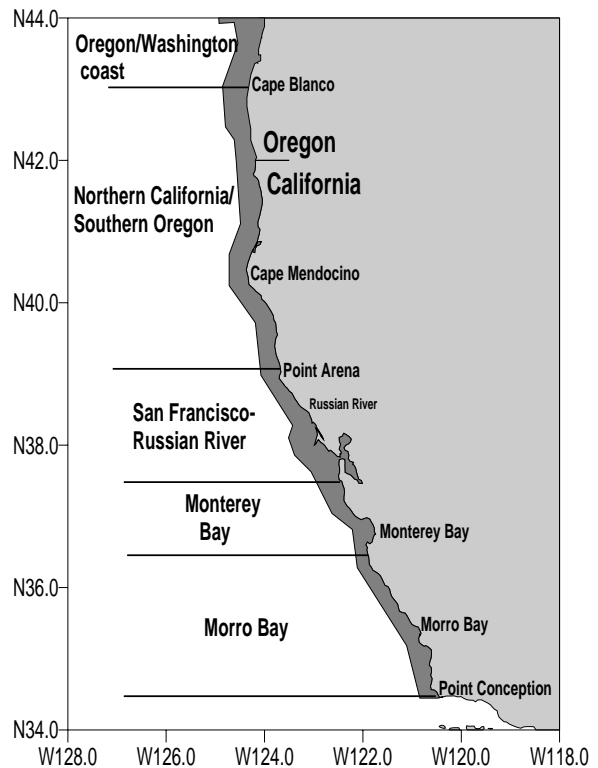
N44.0
N42.0
N40.0
N38.0
N36.0
N34.0

Oregon/Washington coast

Cape Blanco

Oregon

California

Northern California/ Southern Oregon

Cape Mendocino

Point Arena

Russian River

San Francisco-Russian River

Monterey Bay

Monterey Bay

Morro Bay

Morro Bay

Point Conception

W128.0 W126.0 W124.0 W122.0 W120.0 W118.0